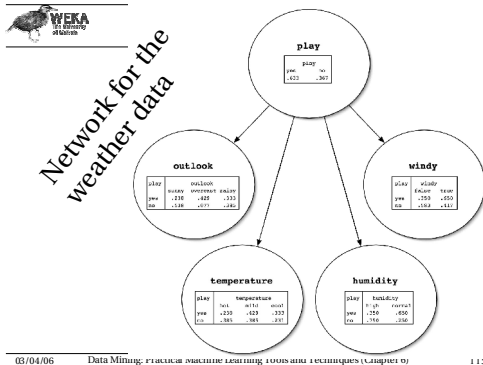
WEKA
The University of Waikato

Network for the weather data

play

| play | |
|---|---|
| yes | no |
| .633 | .367 |

outlook

| play | outlook | | |
|---|---|---|---|
| | sunny | overcast | rainy |
| yes | .238 | .429 | .333 |
| no | .538 | .077 | .385 |

windy

| play | windy | |
|---|---|---|
| | false | true |
| yes | .350 | .650 |
| no | .583 | .417 |

temperature

| play | temperature | | |
|---|---|---|---|
| | hot | mild | cool |
| yes | .238 | .429 | .333 |
| no | .385 | .385 | .231 |

humidity

| play | humidity | |
|---|---|---|
| | high | normal |
| yes | .350 | .650 |
| no | .750 | .250 |

03/04/06 Data Mining: Practical Machine Learning Tools and Techniques (Chapter 6) 11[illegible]